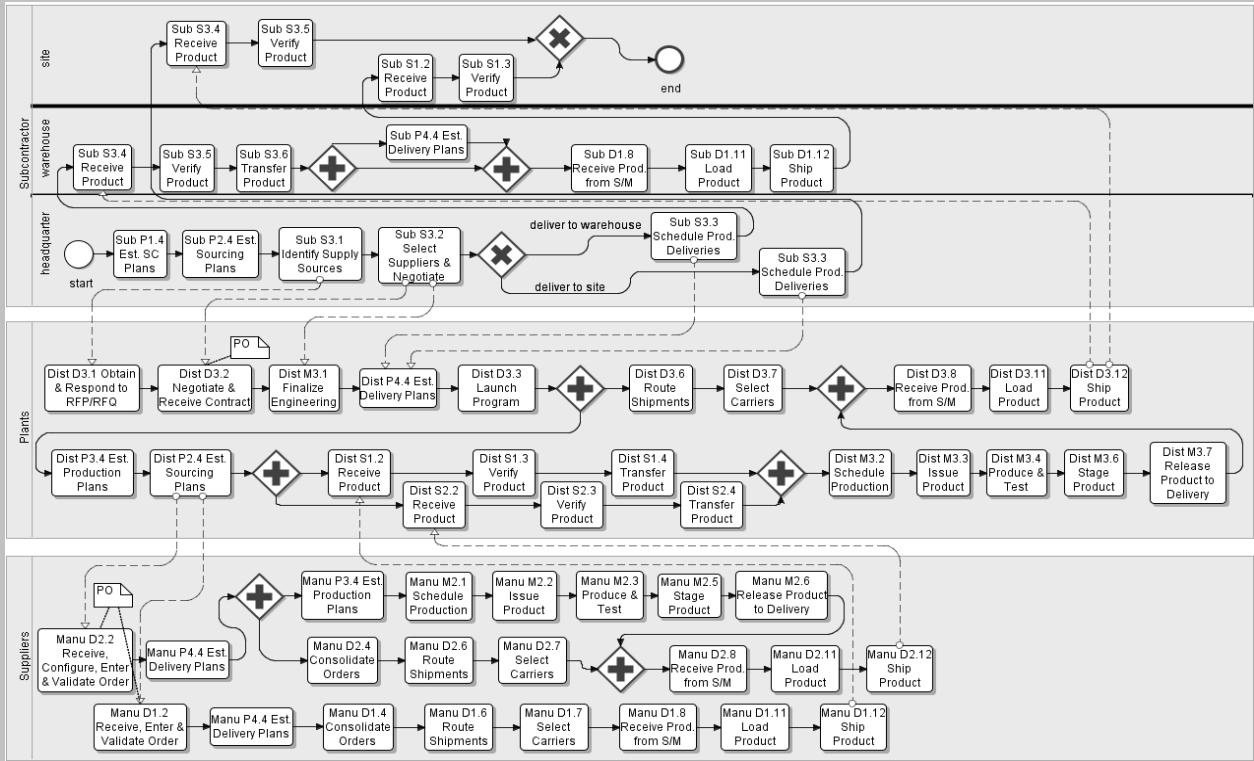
Subcontractor

site

Sub S3.4 Receive Product

Sub S3.5 Verify Product

Sub S1.2 Receive Product

Sub S1.3 Verify Product

end

warehouse

Sub S3.4 Receive Product

Sub S3.5 Verify Product

Sub S3.6 Transfer Product

Sub P4.4 Est. Delivery Plans

Sub D1.8 Receive Prod. from S/M

Sub D1.11 Load Product

Sub D1.12 Ship Product

headquarter

start

Sub P1.4 Est. SC Plans

Sub P2.4 Est. Sourcing Plans

Sub S3.1 Identify Supply Sources

Sub S3.2 Select Suppliers & Negotiate

deliver to warehouse

Sub S3.3 Schedule Prod. Deliveries

deliver to site

Sub S3.3 Schedule Prod. Deliveries

Plants

PO

Dist D3.1 Obtain & Respond to RFP/RFQ

Dist D3.2 Negotiate & Receive Contract

Dist M3.1 Finalize Engineering

Dist P4.4 Est. Delivery Plans

Dist D3.3 Launch Program

Dist D3.6 Route Shipments

Dist D3.7 Select Carriers

Dist D3.8 Receive Prod. from S/M

Dist D3.11 Load Product

Dist D3.12 Ship Product

Dist P3.4 Est. Production Plans

Dist P2.4 Est. Sourcing Plans

Dist S1.2 Receive Product

Dist S1.3 Verify Product

Dist S1.4 Transfer Product

Dist S2.2 Receive Product

Dist S2.3 Verify Product

Dist S2.4 Transfer Product

Dist M3.2 Schedule Production

Dist M3.3 Issue Product

Dist M3.4 Produce & Test

Dist M3.6 Stage Product

Dist M3.7 Release Product to Delivery

Suppliers

PO

Manu D2.2 Receive, Configure, Enter & Validate Order

Manu P4.4 Est. Delivery Plans

Manu P3.4 Est. Production Plans

Manu M2.1 Schedule Production

Manu M2.2 Issue Product

Manu M2.3 Produce & Test

Manu M2.5 Stage Product

Manu M2.6 Release Product to Delivery

Manu D2.4 Consolidate Orders

Manu D2.6 Route Shipments

Manu D2.7 Select Carriers

Manu D2.8 Receive Prod. from S/M

Manu D2.11 Load Product

Manu D2.12 Ship Product

Manu D1.2 Receive, Enter & Validate Order

Manu P4.4 Est. Delivery Plans

Manu D1.4 Consolidate Orders

Manu D1.6 Route Shipments

Manu D1.7 Select Carriers

Manu D1.8 Receive Prod. from S/M

Manu D1.11 Load Product

Manu D1.12 Ship Product